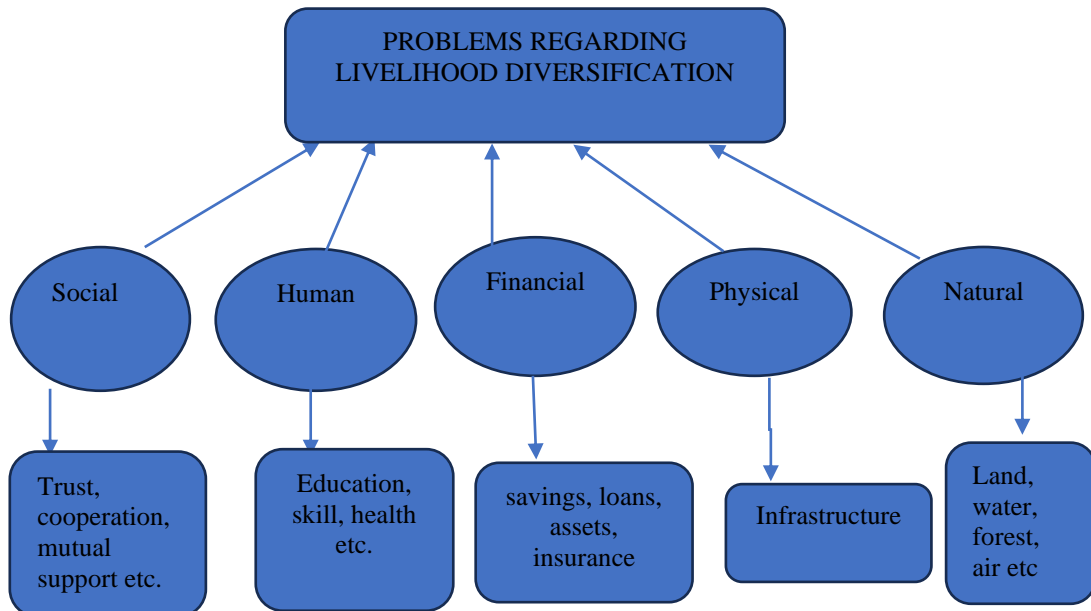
PROBLEMS REGARDING LIVELIHOOD DIVERSIFICATION

Social

Human

Financial

Physical

Natural

Trust, cooperation, mutual support etc.

Education, skill, health etc.

savings, loans, assets, insurance

Infrastructure

Land, water, forest, air etc